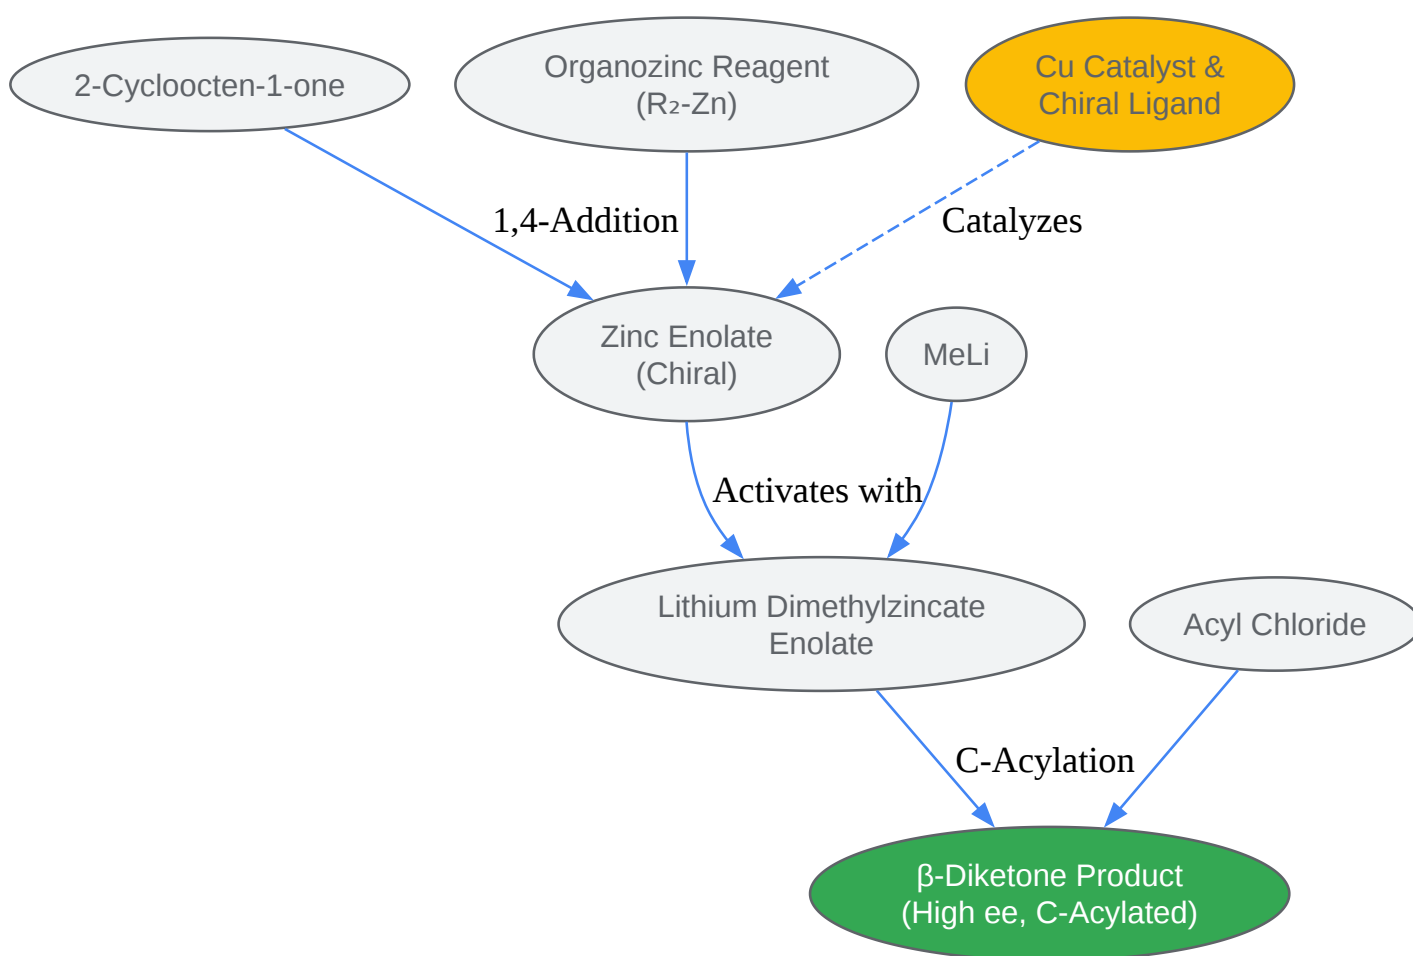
2-Cycloocten-1-one

Organozinc Reagent
($R_2$-Zn)

Cu Catalyst &
Chiral Ligand

1,4-Addition

Catalyzes

Zinc Enolate
(Chiral)

MeLi

Activates with

Lithium Dimethylzincate
Enolate

Acyl Chloride

C-Acylation

β-Diketone Product
(High ee, C-Acylated)